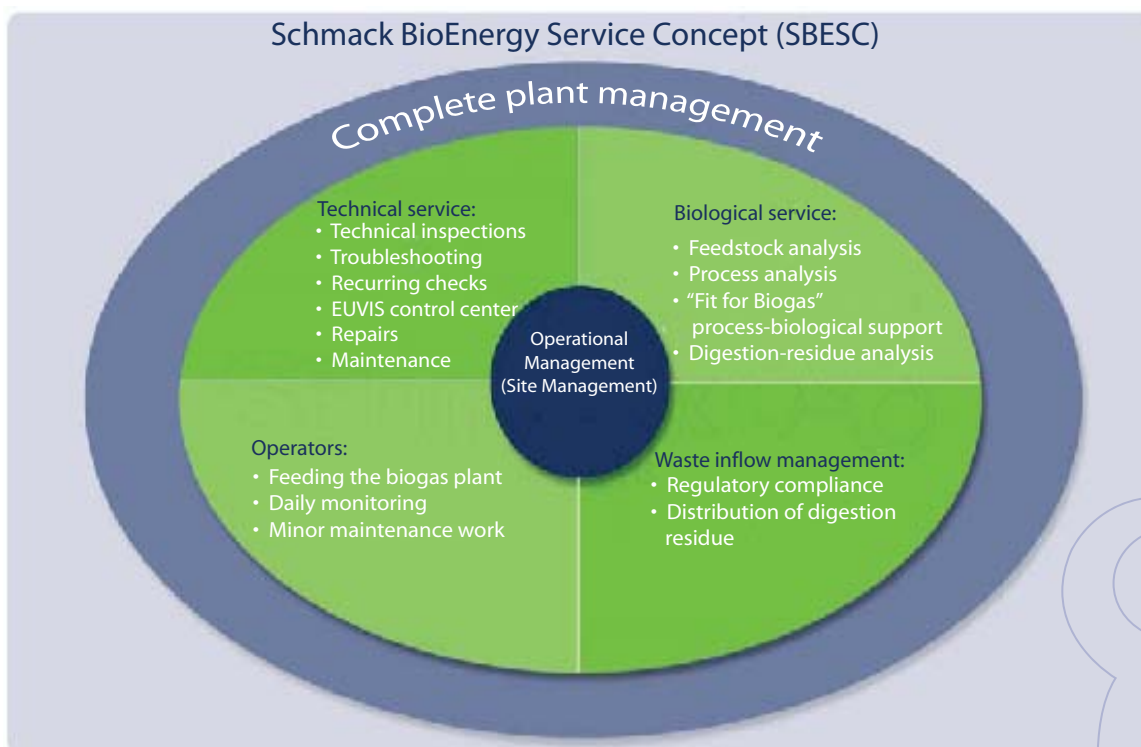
Schmack BioEnergy Service Concept (SBESC)

Complete plant management

Technical service:
• Technical inspections
• Troubleshooting
• Recurring checks
• EUVIS control center
• Repairs
• Maintenance

Biological service:
• Feedstock analysis
• Process analysis
• "Fit for Biogas" process-biological support
• Digestion-residue analysis

Operational Management (Site Management)

Operators:
• Feeding the biogas plant
• Daily monitoring
• Minor maintenance work

Waste inflow management:
• Regulatory compliance
• Distribution of digestion residue